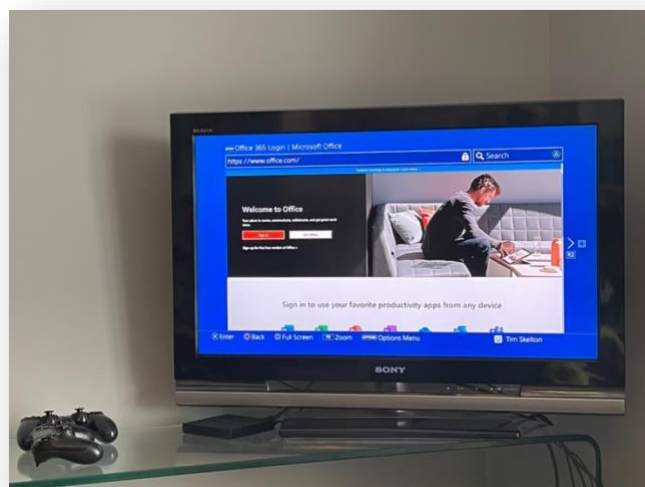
BRAVIA

Office 365 Login | Microsoft Office

https://www.office.com/

Search

Welcome to Office

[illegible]

Sign in

Get Office

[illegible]

Sign in to use your favorite productivity apps from any device

Enter Back Full Screen Zoom OPTIONS Options Menu

Tim Skelton

R2

SONY